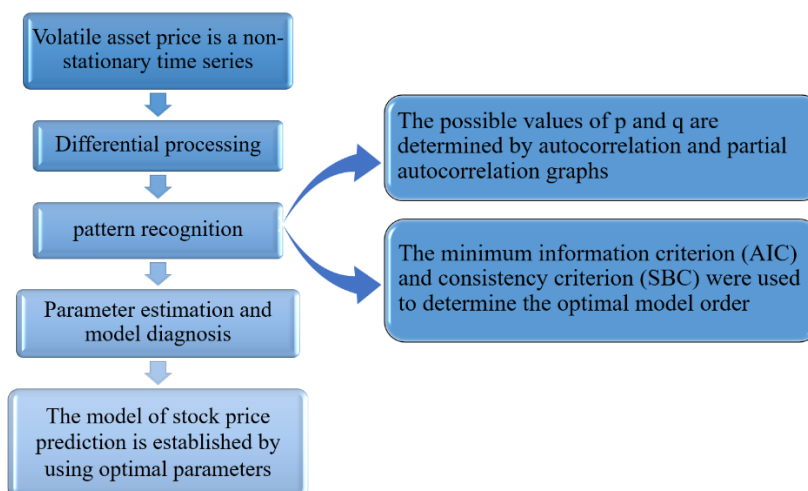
Volatile asset price is a non-stationary time series

Differential processing

pattern recognition

Parameter estimation and model diagnosis

The model of stock price prediction is established by using optimal parameters

The possible values of p and q are determined by autocorrelation and partial autocorrelation graphs

The minimum information criterion (AIC) and consistency criterion (SBC) were used to determine the optimal model order